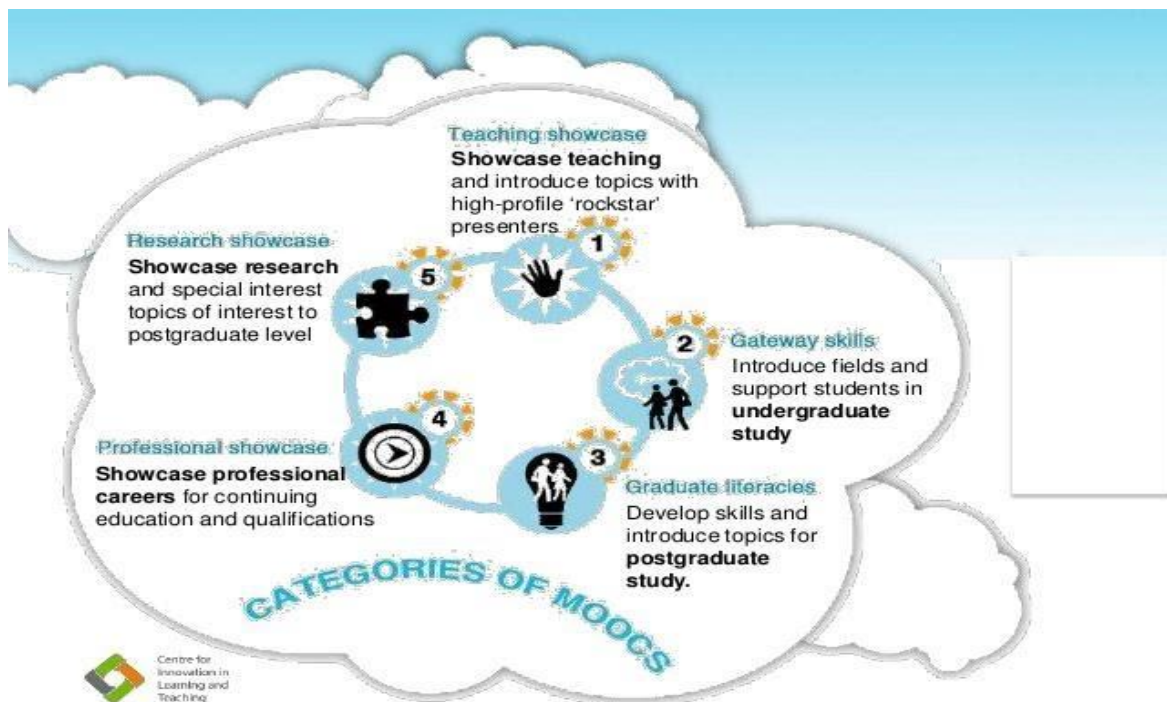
Teaching showcase
**Showcase teaching** and introduce topics with high-profile 'rockstar' presenters

1

Research showcase
**Showcase research** and special interest topics of interest to postgraduate level

5

2

Gateway skills
Introduce fields and support students in **undergraduate study**

4

Professional showcase
**Showcase professional careers** for continuing education and qualifications

3

Graduate literacies
Develop skills and introduce topics for **postgraduate study.**

CATEGORIES OF MOOCS

Centre for Innovation in Learning and Teaching